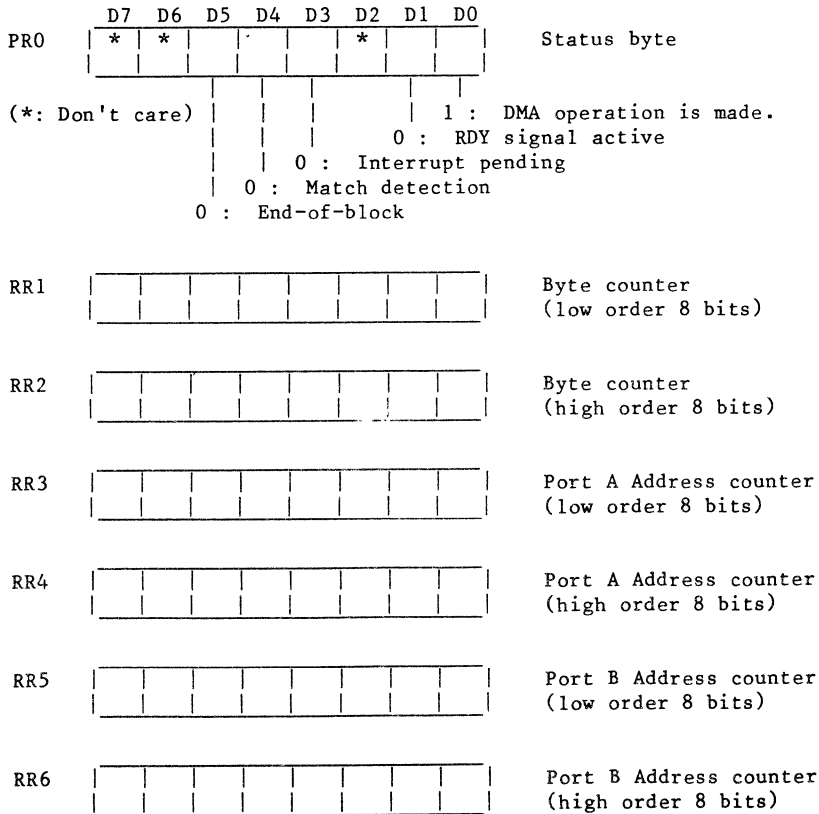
D7 D6 D5 D4 D3 D2 D1 D0

PR0

| * | * | | | | * | | |

Status byte

(*: Don't care)

1 : DMA operation is made.

0 : RDY signal active

0 : Interrupt pending

0 : Match detection

0 : End-of-block

RR1

Byte counter (low order 8 bits)

RR2

Byte counter (high order 8 bits)

RR3

Port A Address counter (low order 8 bits)

RR4

Port A Address counter (high order 8 bits)

RR5

Port B Address counter (low order 8 bits)

RR6

Port B Address counter (high order 8 bits)